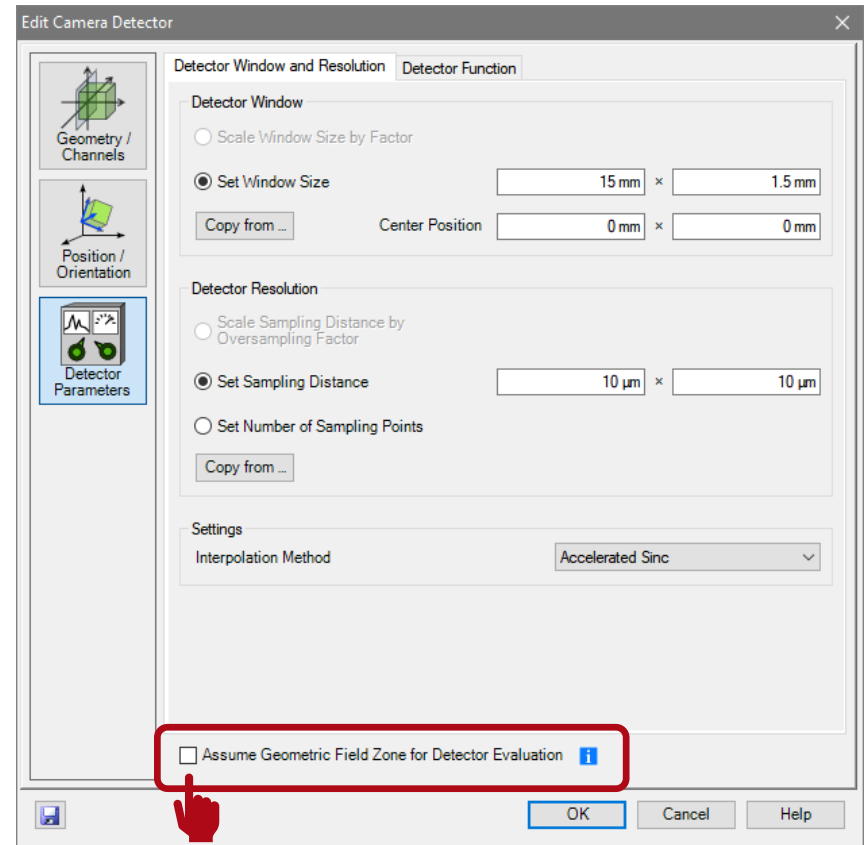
Edit Camera Detector

Geometry / Channels

Position / Orientation

Detector Parameters

Detector Window and Resolution

Detector Function

Detector Window

Scale Window Size by Factor

Set Window Size

15 mm × 1.5 mm

Copy from ...

Center Position

0 mm × 0 mm

Detector Resolution

Scale Sampling Distance by Oversampling Factor

Set Sampling Distance

10 µm × 10 µm

Set Number of Sampling Points

Copy from ...

Settings

Interpolation Method

Accelerated Sinc

Assume Geometric Field Zone for Detector Evaluation

OK

Cancel

Help